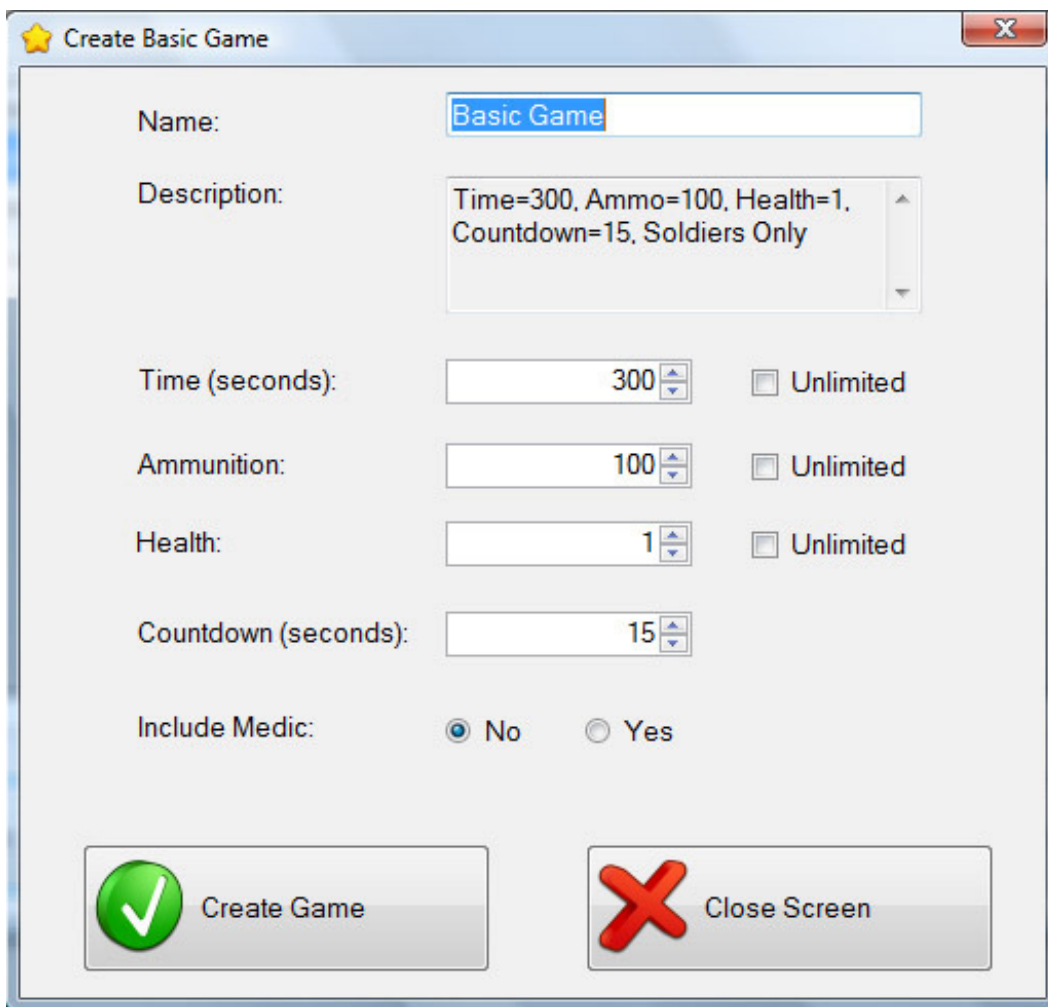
Create Basic Game

Name: Basic Game

Description: Time=300, Ammo=100, Health=1, Countdown=15, Soldiers Only

Time (seconds): 300 Unlimited

Ammunition: 100 Unlimited

Health: 1 Unlimited

Countdown (seconds): 15

Include Medic: No Yes

Create Game

Close Screen